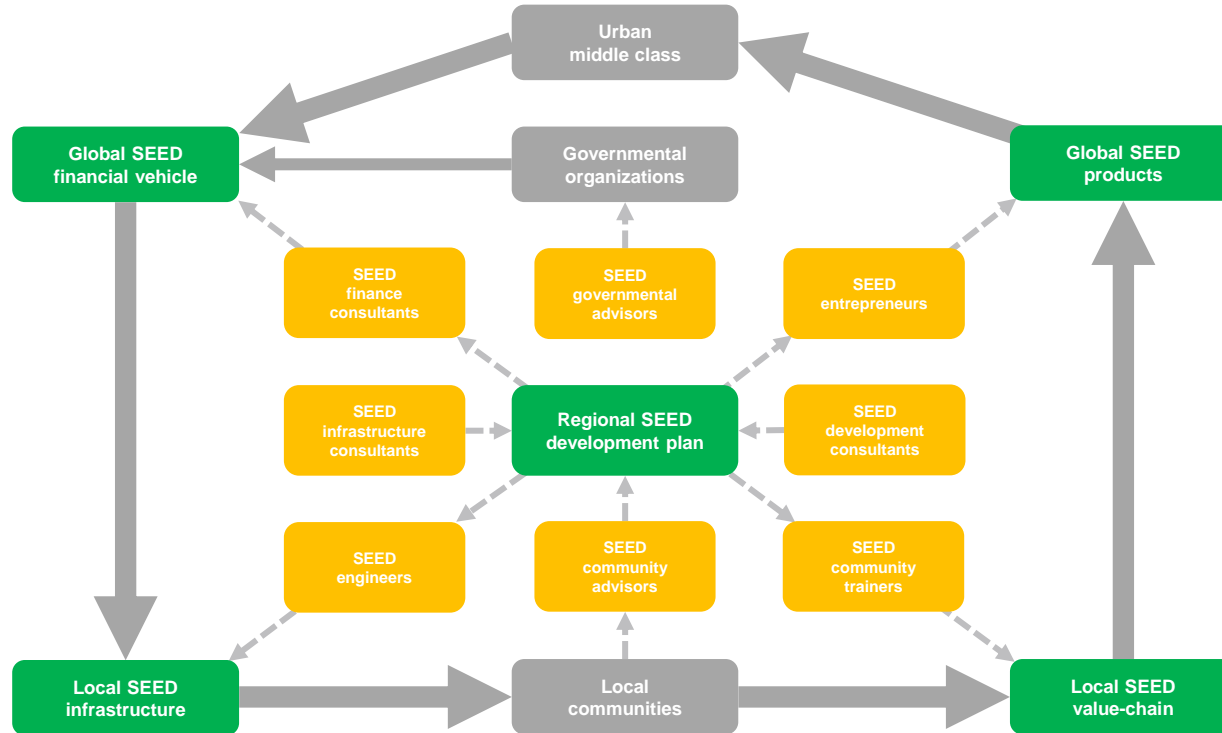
Urban middle class

Global SEED financial vehicle

Governmental organizations

Global SEED products

SEED finance consultants

SEED governmental advisors

SEED entrepreneurs

SEED infrastructure consultants

Regional SEED development plan

SEED development consultants

SEED engineers

SEED community advisors

SEED community trainers

Local SEED infrastructure

Local communities

Local SEED value-chain